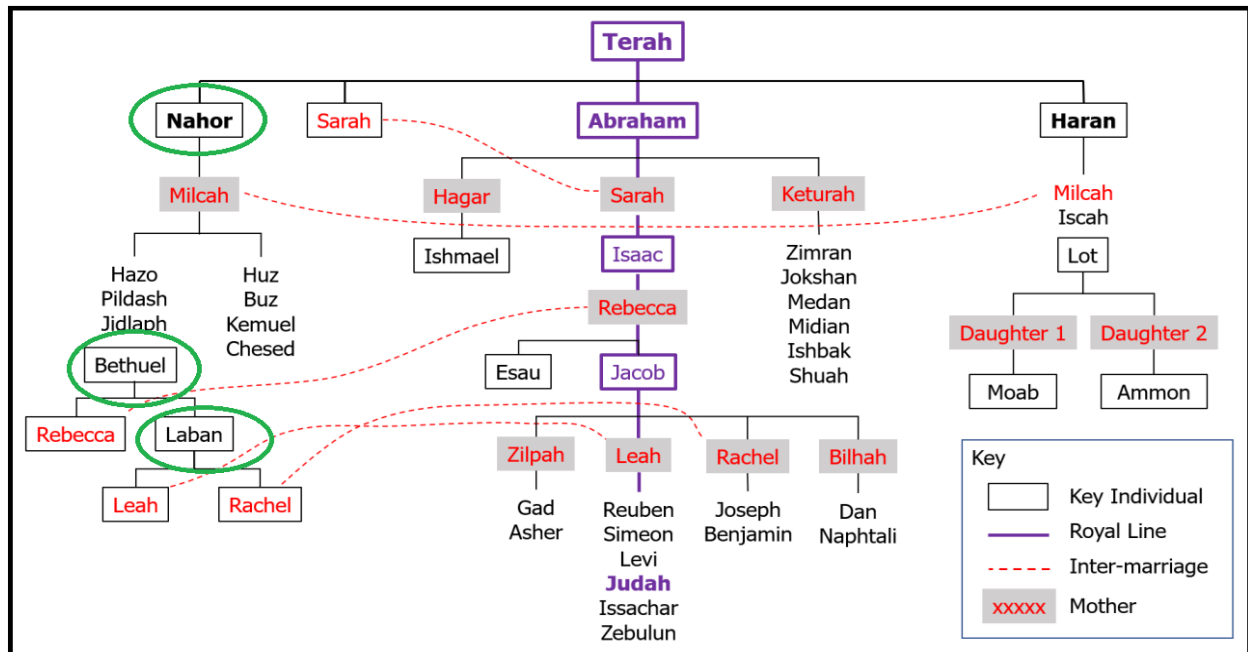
Terah

Nahor

Sarah

Abraham

Haran

Milcah

Hagar

Sarah

Keturah

Milcah
Iscah

Ishmael

Isaac

Zimran
Jokshan
Medan
Midian
Ishbak
Shuah

Lot

Hazo
Pildash
Jidlaph

Huz
Buz
Kemuel
Chesed

Rebecca

Bethuel

Esau

Jacob

Daughter 1

Daughter 2

Moab

Ammon

Rebecca

Laban

Zilpah

Leah

Rachel

Bilhah

Leah

Rachel

Gad
Asher

Reuben
Simeon
Levi
Judah
Issachar
Zebulun

Joseph
Benjamin

Dan
Naphtali

Key
Key Individual
Royal Line
Inter-marriage
xxxxx Mother